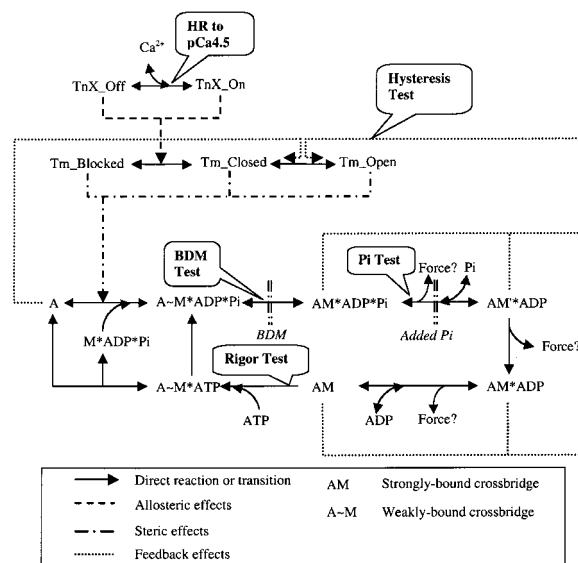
HR to pCa4.5

$Ca^{2+}$

TnX_Off

TnX_On

Hysteresis Test

Tm_Blocked

Tm_Closed

Tm_Open

BDM Test

Pi Test

Force?

Pi

A

A~M\*ADP\*Pi

AM\*ADP\*Pi

AM'\*ADP

BDM

Added Pi

M\*ADP\*Pi

Force?

Rigor Test

A~M\*ATP

AM

AM\*ADP

ATP

ADP

Force?

Direct reaction or transition

Allosteric effects

Steric effects

Feedback effects

AM Strongly-bound crossbridge

A~M Weakly-bound crossbridge